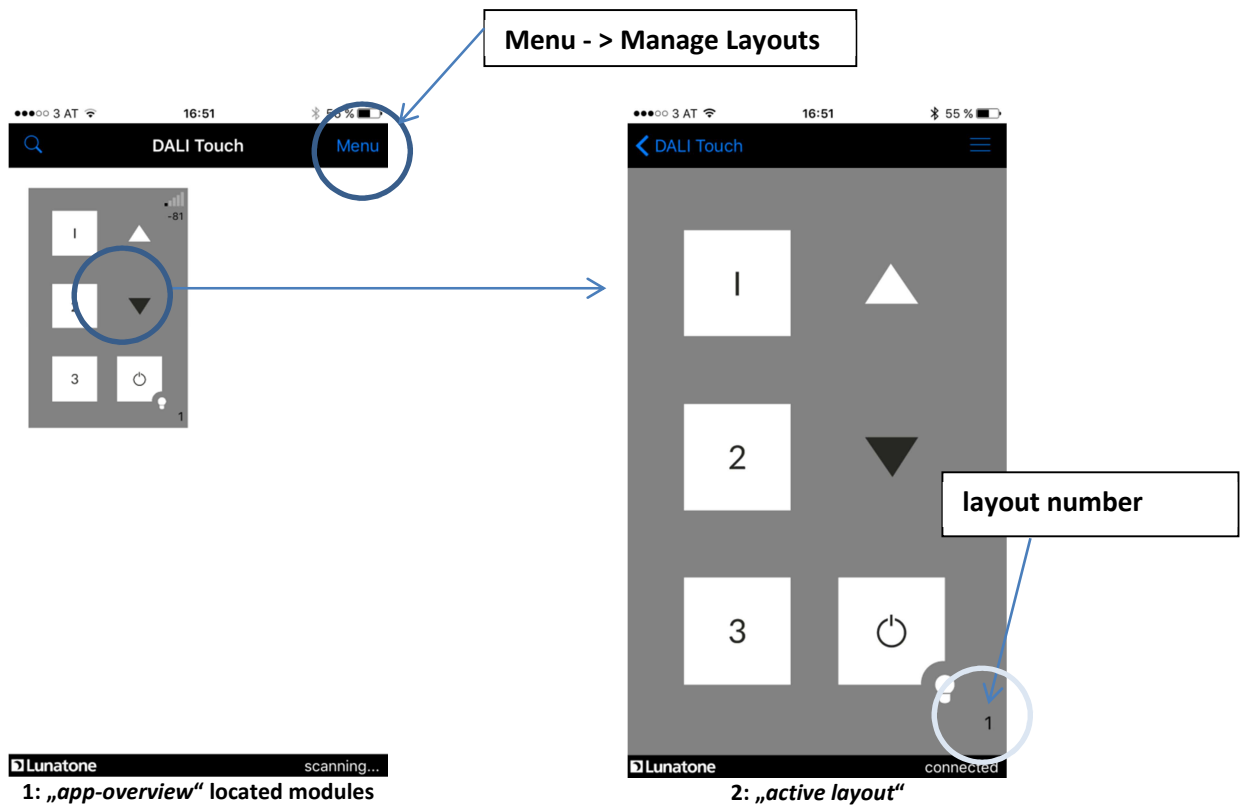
Menu - > Manage Layouts

●●●○○ 3 AT 16:51 55 %

DALI Touch Menu

-81

I

2

3

1

Lunatone scanning...

1: „app-overview“ located modules

●●●○○ 3 AT 16:51 55 %

DALI Touch

I

2

3

layout number

1

Lunatone connected

2: „active layout“